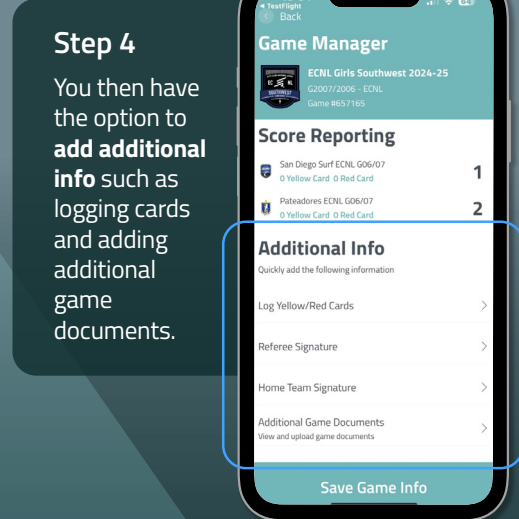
Step 4

You then have the option to **add additional info** such as logging cards and adding additional game documents.

◂ TestFlight
< Back

Game Manager

ECNL Girls Southwest 2024-25
G2007/2006 - ECNL
Game #657165

Score Reporting

San Diego Surf ECNL G06/07
0 Yellow Card 0 Red Card
1

Pateadores ECNL G06/07
0 Yellow Card 0 Red Card
2

Additional Info
Quickly add the following information

Log Yellow/Red Cards >

Referee Signature >

Home Team Signature >

Additional Game Documents
View and upload game documents >

Save Game Info